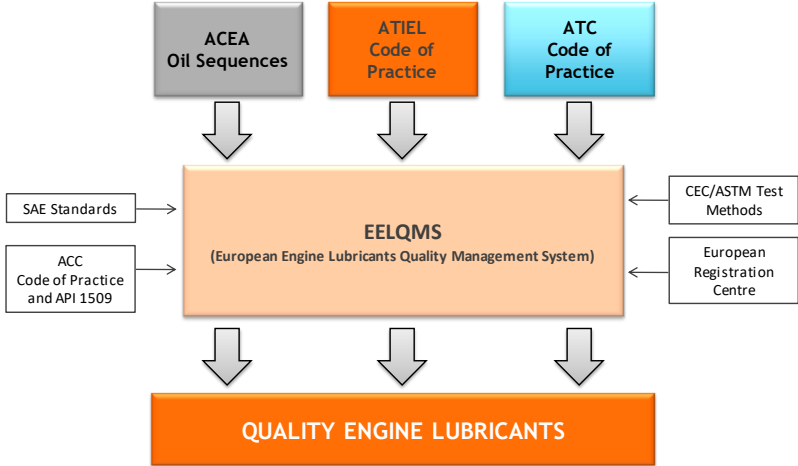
ACEA
Oil Sequences

ATIEL
Code of
Practice

ATC
Code of
Practice

SAE Standards

ACC
Code of Practice
and API 1509

EELQMS
(European Engine Lubricants Quality Management System)

CEC/ASTM Test
Methods

European
Registration
Centre

QUALITY ENGINE LUBRICANTS